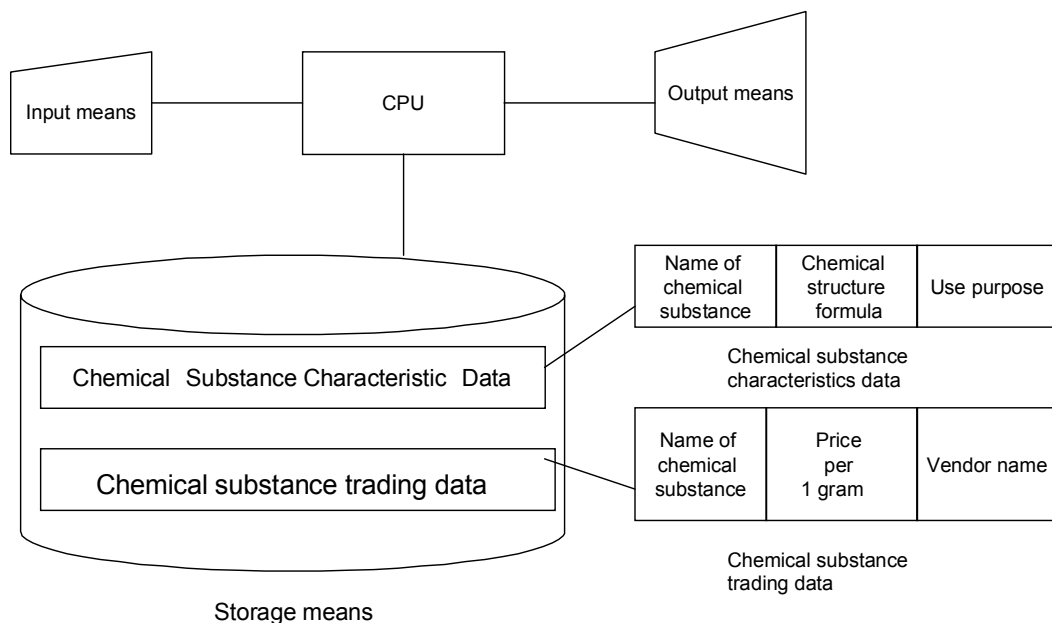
Input means

CPU

Output means

| Name of chemical substance | Chemical structure formula | Use purpose |
|---|---|---|

Chemical substance characteristics data

Chemical Substance Characteristic Data

| Name of chemical substance | Price per 1 gram | Vendor name |
|---|---|---|

Chemical substance trading data

Chemical substance trading data

Storage means